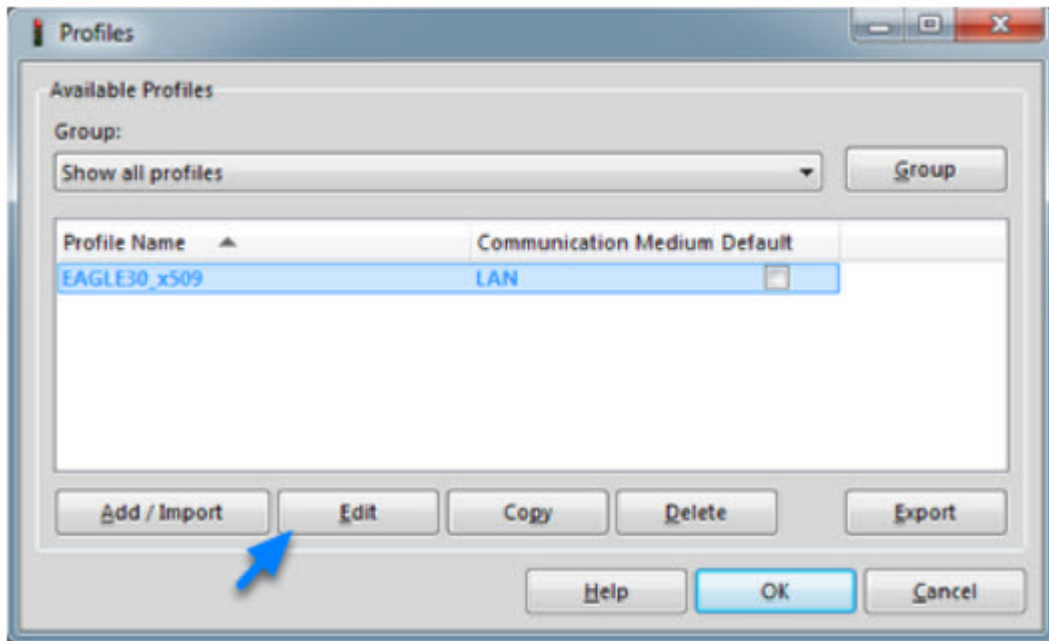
Profiles

Available Profiles

Group:

Show all profiles

Group

| Profile Name | Communication Medium | Default |
|---|---|---|
| EAGLE30_x509 | LAN | |

Add / Import

Edit

Copy

Delete

Export

Help

OK

Cancel